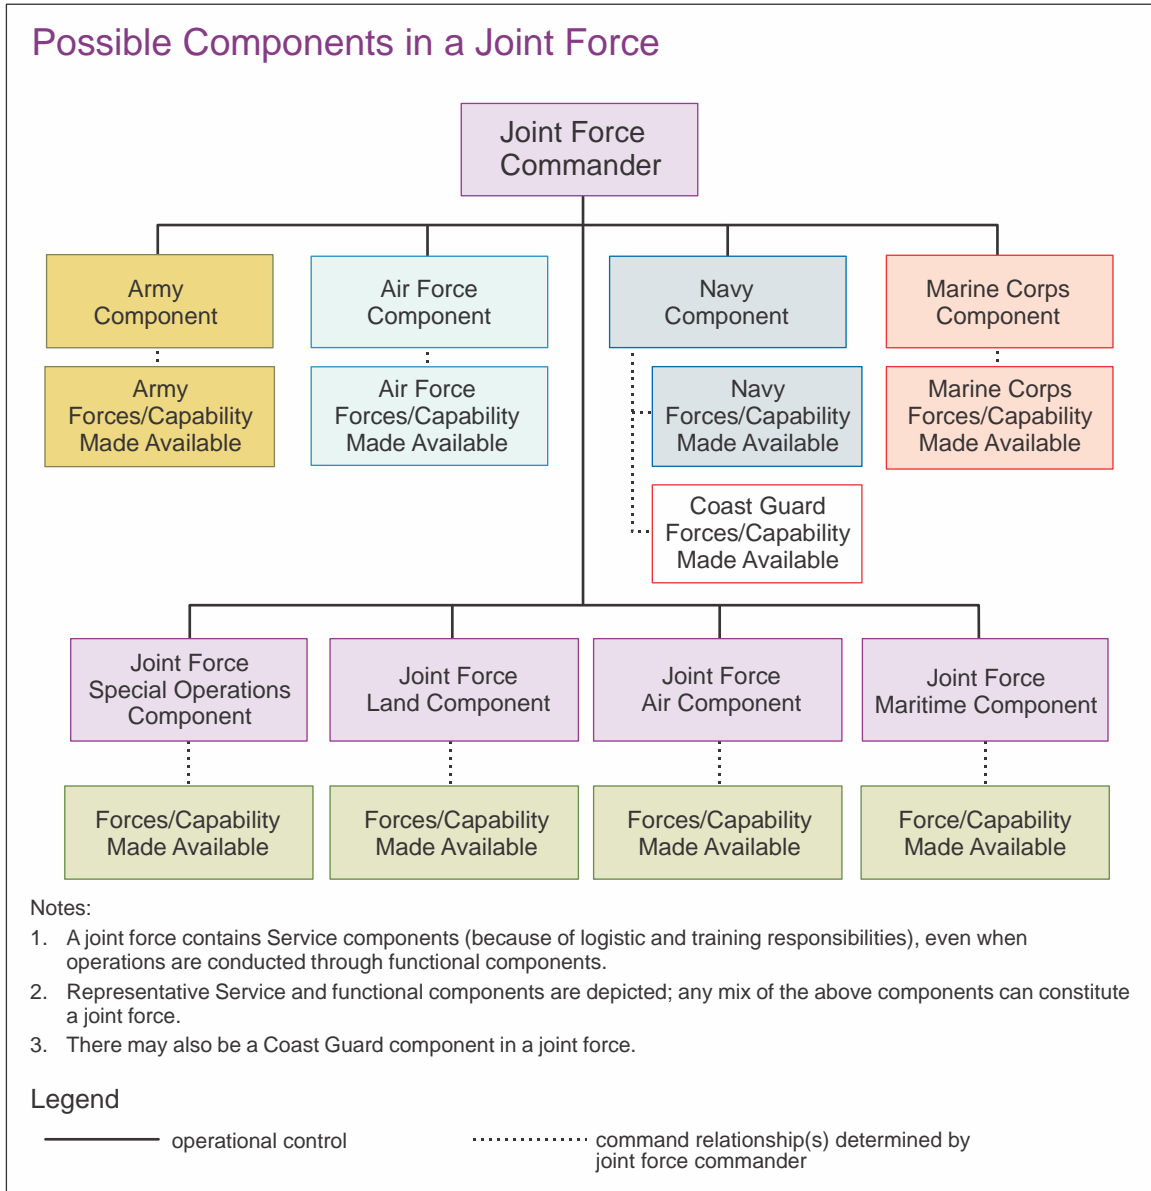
Possible Components in a Joint Force

Joint Force Commander

Army Component

Army Forces/Capability Made Available

Air Force Component

Air Force Forces/Capability Made Available

Navy Component

Navy Forces/Capability Made Available

Coast Guard Forces/Capability Made Available

Marine Corps Component

Marine Corps Forces/Capability Made Available

Joint Force Special Operations Component

Forces/Capability Made Available

Joint Force Land Component

Forces/Capability Made Available

Joint Force Air Component

Forces/Capability Made Available

Joint Force Maritime Component

Force/Capability Made Available

Notes:

1. A joint force contains Service components (because of logistic and training responsibilities), even when operations are conducted through functional components.

2. Representative Service and functional components are depicted; any mix of the above components can constitute a joint force.

3. There may also be a Coast Guard component in a joint force.

Legend

operational control

command relationship(s) determined by joint force commander